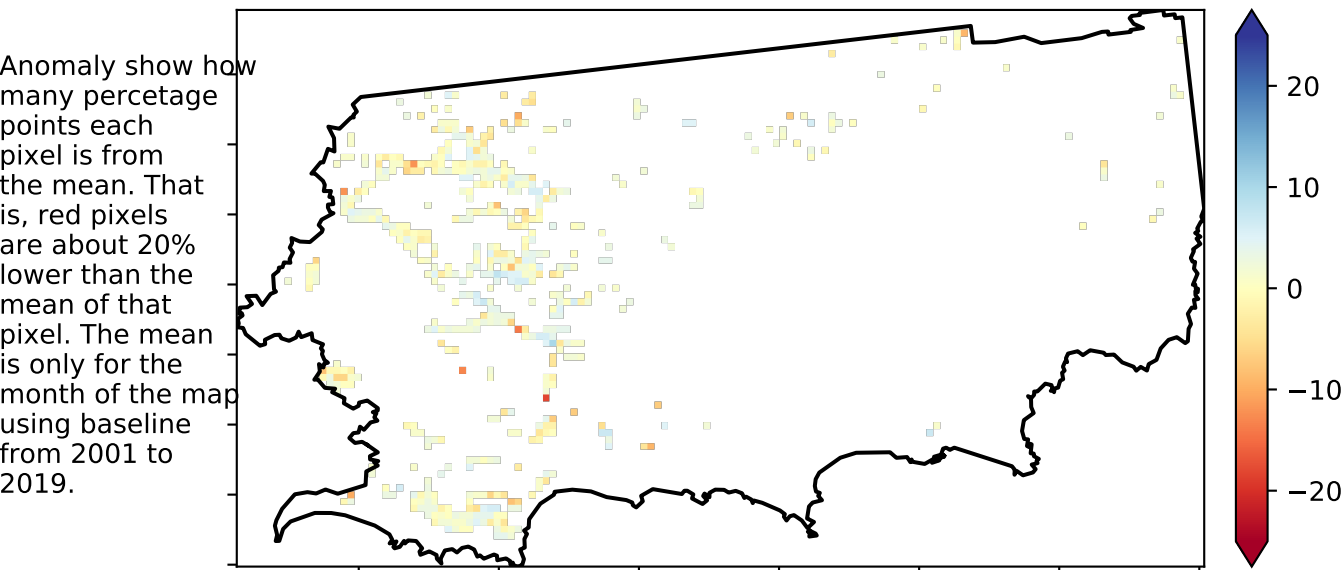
Anomaly show how many percetage points each pixel is from the mean. That is, red pixels are about 20% lower than the mean of that pixel. The mean is only for the month of the map using baseline from 2001 to 2019.

20
10
0
−10
−20